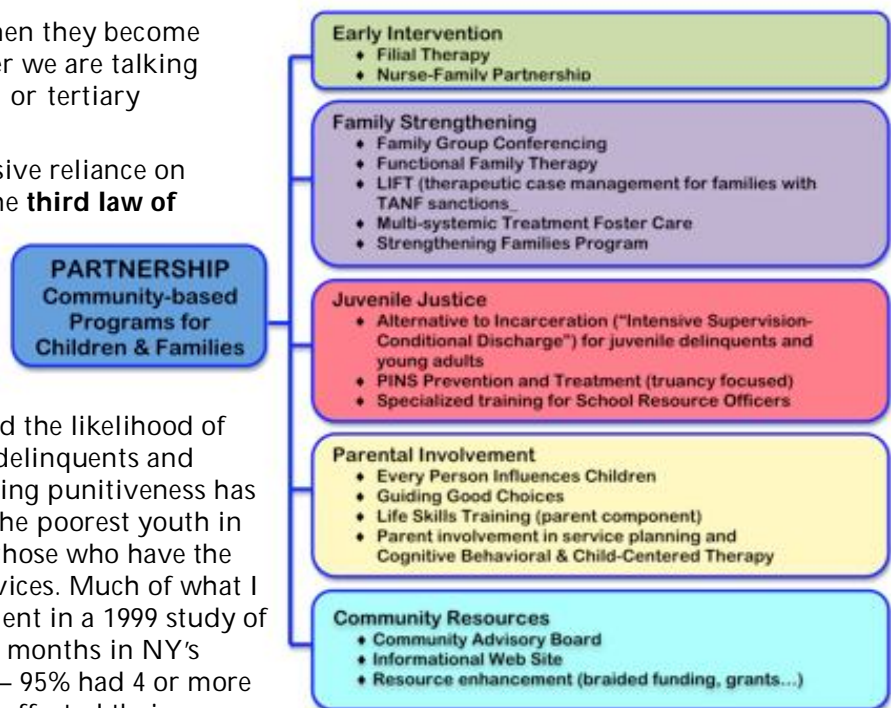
hen they become
er we are talking
or tertiary

sive reliance on
he **third law of**

**PARTNERSHIP**
**Community-based Programs for Children & Families**

d the likelihood of
delinquents and
ing punitiveness has
he poorest youth in
hose who have the
vices. Much of what I
ent in a 1999 study of
months in NY's
– 95% had 4 or more

**Early Intervention**
- Filial Therapy
- Nurse-Family Partnership

**Family Strengthening**
- Family Group Conferencing
- Functional Family Therapy
- LIFT (therapeutic case management for families with TANF sanctions_
- Multi-systemic Treatment Foster Care
- Strengthening Families Program

**Juvenile Justice**
- Alternative to Incarceration ("Intensive Supervision-Conditional Discharge") for juvenile delinquents and young adults
- PINS Prevention and Treatment (truancy focused)
- Specialized training for School Resource Officers

**Parental Involvement**
- Every Person Influences Children
- Guiding Good Choices
- Life Skills Training (parent component)
- Parent involvement in service planning and Cognitive Behavioral & Child-Centered Therapy

**Community Resources**
- Community Advisory Board
- Informational Web Site
- Resource enhancement (braided funding, grants...)